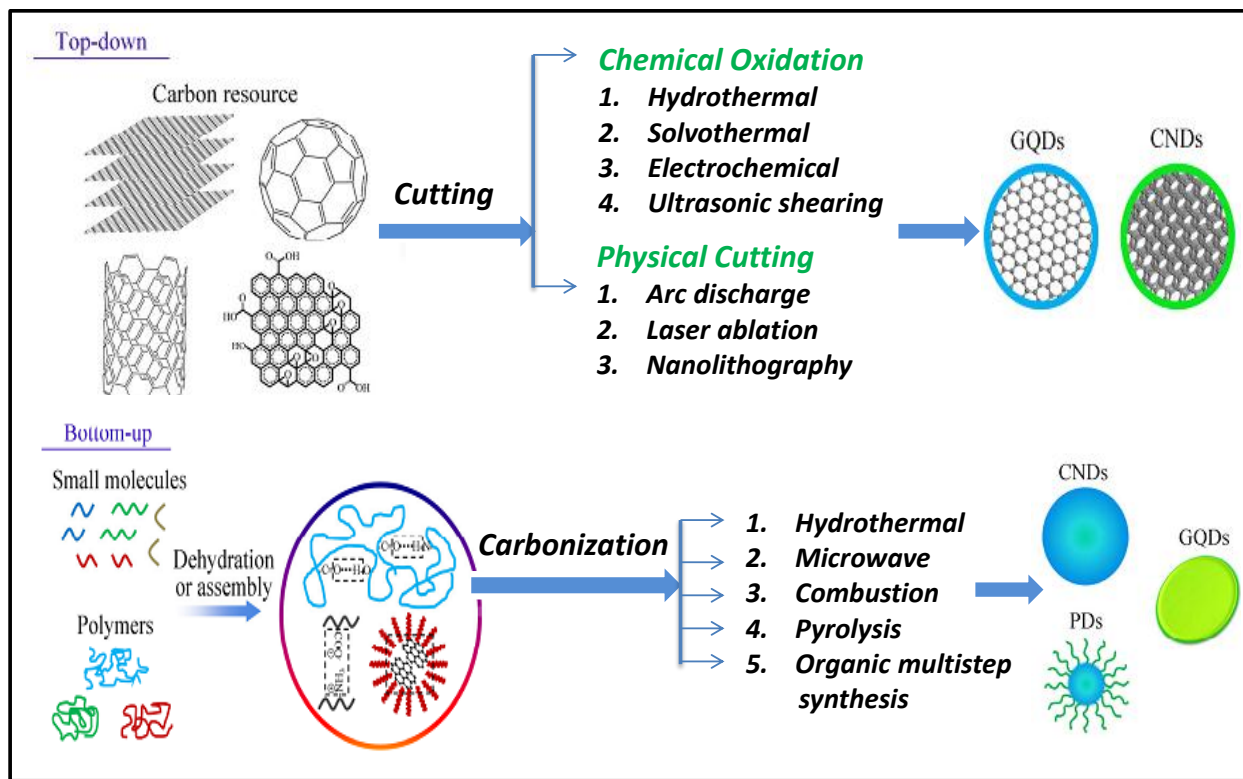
Top-down

Carbon resource

Cutting

Chemical Oxidation
1. Hydrothermal
2. Solvothermal
3. Electrochemical
4. Ultrasonic shearing

Physical Cutting
1. Arc discharge
2. Laser ablation
3. Nanolithography

GQDs
CNDs

Bottom-up

Small molecules

Dehydration or assembly

Polymers

Carbonization

1. Hydrothermal
2. Microwave
3. Combustion
4. Pyrolysis
5. Organic multistep synthesis

CNDs
GQDs
PDs